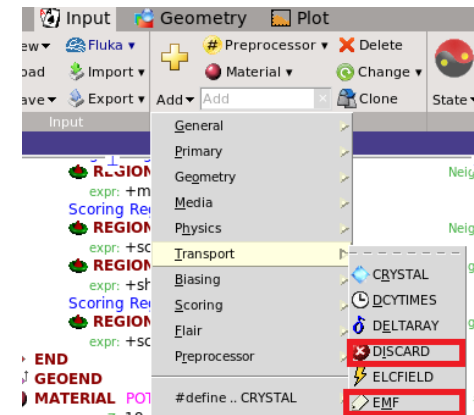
Input Geometry Plot

ew ▾ Fluka ▾ # Preprocessor ▾ Delete
oad Import ▾ Material ▾ Change ▾
ave ▾ Export ▾ Add ▾ Add Clone State ▾
Input

REGION
expr: +m
Scoring Re
REGION
expr: +sc
REGION
expr: +sh
Scoring Re
REGION
expr: +sc
END
GEOEND
MATERIAL PO

Neig
Neig
Neig

General
Primary
Geometry
Media
Physics
Transport
Biasing
Scoring
Flair
Preprocessor
#define .. CRYSTAL

CRYSTAL
DCYTIMES
DELTARAY
DISCARD
ELCFIELD
EMF